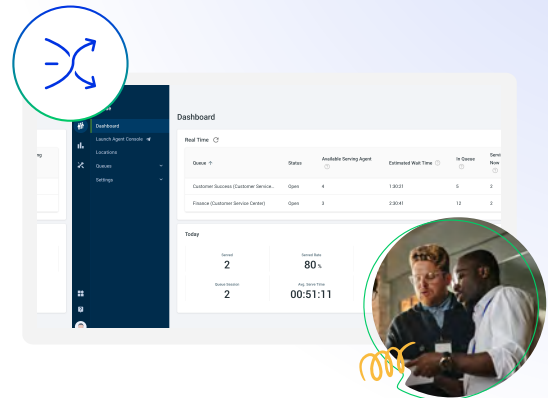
Dashboard
Launch Agent Console
Locations
Queues
Settings

Dashboard

Real Time

| Queue ↑ | Status | Available Serving Agent | Estimated Wait Time | In Queue | Serving Now |
|---|---|---|---|---|---|
| Customer Success (Customer Service... | Open | 4 | 1:30:31 | 5 | 2 |
| Finance (Customer Service Center) | Open | 3 | 2:30:41 | 12 | 2 |

Today

Served
2

Served Rate
80 %

Queue Session
2

Avg. Serve Time
00:51:11